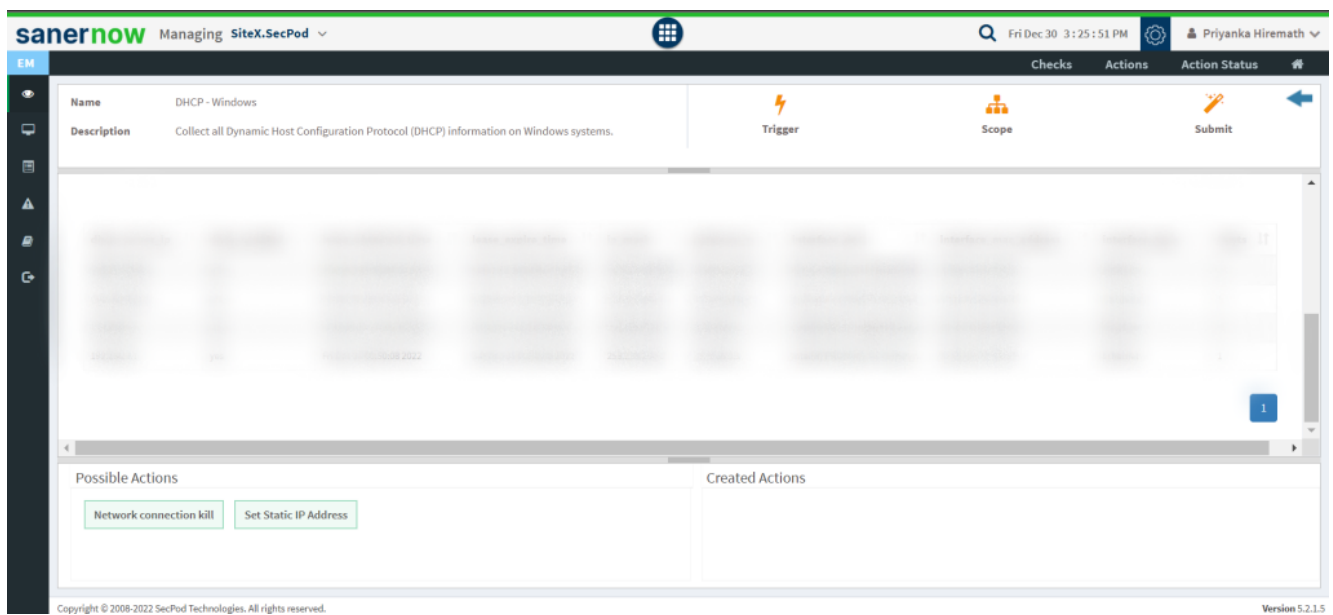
sanernow Managing SiteX.SecPod

Fri Dec 30 3:25:51 PM

Priyanka Hiremath

EM

Checks Actions Action Status

Name DHCP - Windows

Description Collect all Dynamic Host Configuration Protocol (DHCP) information on Windows systems.

Trigger

Scope

Submit

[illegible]

1

Possible Actions

Network connection kill

Set Static IP Address

Created Actions

Copyright © 2008-2022 SecPod Technologies. All rights reserved.

Version 5.2.1.5